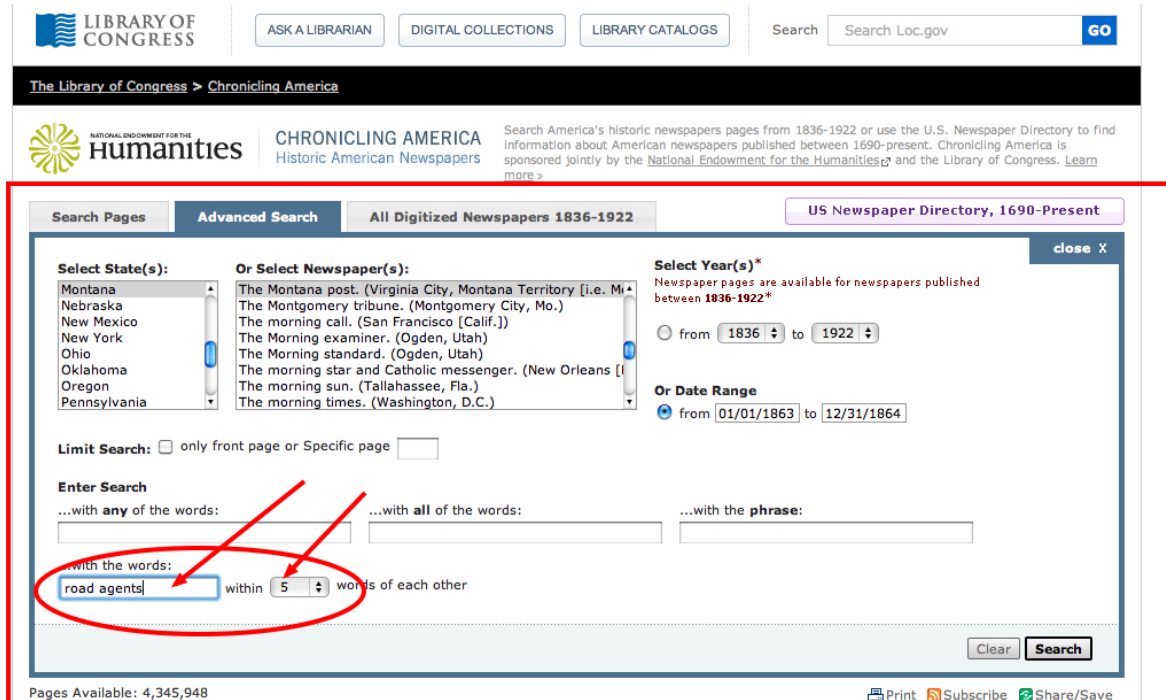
LIBRARY OF CONGRESS

ASK A LIBRARIAN | DIGITAL COLLECTIONS | LIBRARY CATALOGS

Search | Search Loc.gov | GO

The Library of Congress > Chronicling America

NATIONAL ENDOWMENT FOR THE Humanities

CHRONICLING AMERICA
Historic American Newspapers

Search America's historic newspapers pages from 1836-1922 or use the U.S. Newspaper Directory to find information about American newspapers published between 1690-present. Chronicling America is sponsored jointly by the National Endowment for the Humanities and the Library of Congress. Learn more »

Search Pages | Advanced Search | All Digitized Newspapers 1836-1922

US Newspaper Directory, 1690-Present

close X

Select State(s):
Montana
Nebraska
New Mexico
New York
Ohio
Oklahoma
Oregon
Pennsylvania

Or Select Newspaper(s):
The Montana post. (Virginia City, Montana Territory [i.e. Mo
The Montgomery tribune. (Montgomery City, Mo.)
The morning call. (San Francisco [Calif.])
The Morning examiner. (Ogden, Utah)
The Morning standard. (Ogden, Utah)
The morning star and Catholic messenger. (New Orleans [l
The morning sun. (Tallahassee, Fla.)
The morning times. (Washington, D.C.)

Select Year(s)*
Newspaper pages are available for newspapers published between 1836-1922*

from 1836 to 1922

Or Date Range
from 01/01/1863 to 12/31/1864

Limit Search: only front page or Specific page

Enter Search
...with any of the words:
...with all of the words:
...with the phrase:

...with the words:
road agents within 5 words of each other

Clear | Search

Pages Available: 4,345,948

Print | Subscribe | Share/Save